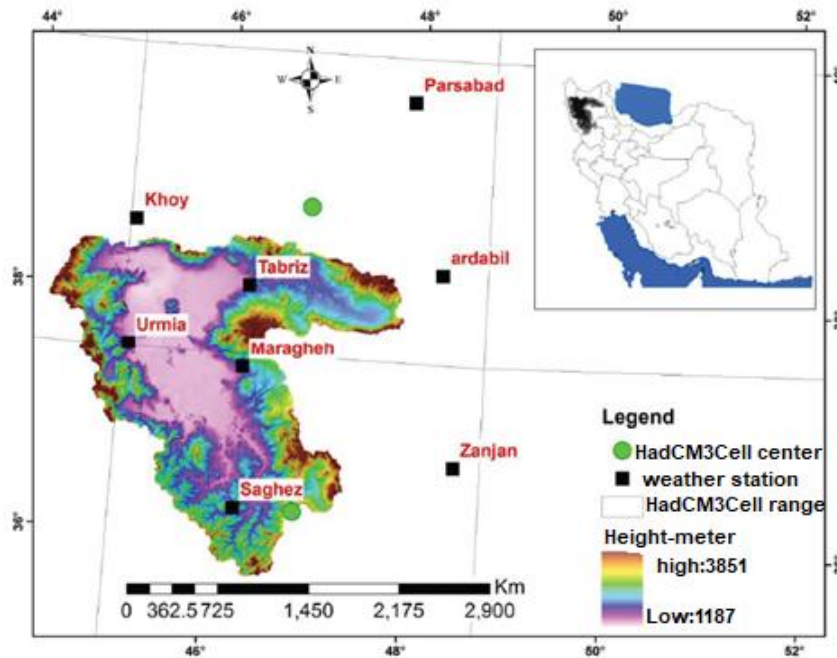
44° 46° 48° 50° 52°

N
W E
S

Parsabad

Khoy

Tabriz

ardabil

Urmia

Maragheh

Zanjan

Saghez

38°

36°

Legend

HadCM3Cell center

weather station

HadCM3Cell range

Height-meter

high:3851

Low:1187

Km

0 362.5 725 1,450 2,175 2,900

44° 46° 48° 50° 52°